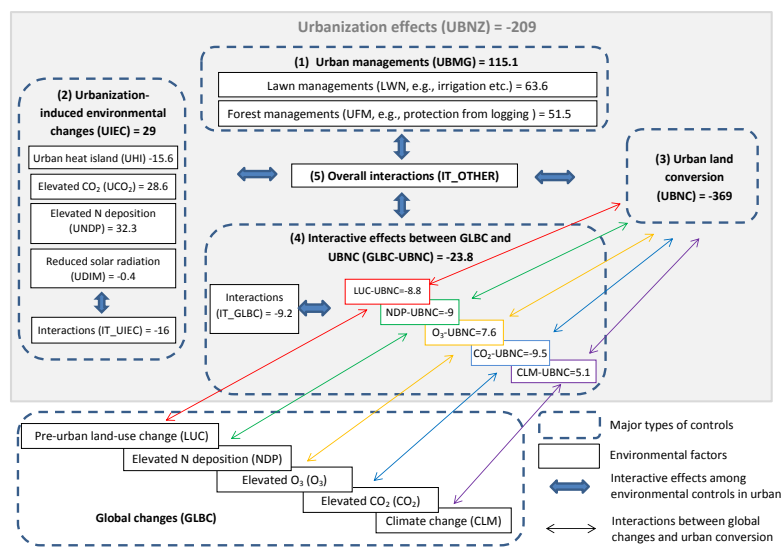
Urbanization effects (UBNZ) = -209

(1) Urban managements (UBMG) = 115.1

Lawn managements (LWN, e.g., irrigation etc.) = 63.6

Forest managements (UFM, e.g., protection from logging ) = 51.5

(2) Urbanization-induced environmental changes (UIEC) = 29

Urban heat island (UHI) -15.6

Elevated $CO_2$ ($UCO_2$) = 28.6

Elevated N deposition (UNDP) = 32.3

Reduced solar radiation (UDIM) = -0.4

Interactions (IT_UIEC) = -16

(5) Overall interactions (IT_OTHER)

(3) Urban land conversion (UBNC) = -369

(4) Interactive effects between GLBC and UBNC (GLBC-UBNC) = -23.8

Interactions (IT_GLBC) = -9.2

LUC-UBNC=-8.8

NDP-UBNC=-9

$O_3$-UBNC=7.6

$CO_2$-UBNC=-9.5

CLM-UBNC=5.1

Pre-urban land-use change (LUC)

Elevated N deposition (NDP)

Elevated $O_3$ ($O_3$)

Elevated $CO_2$ ($CO_2$)

Climate change (CLM)

Global changes (GLBC)

Major types of controls

Environmental factors

Interactive effects among environmental controls in urban

Interactions between global changes and urban conversion